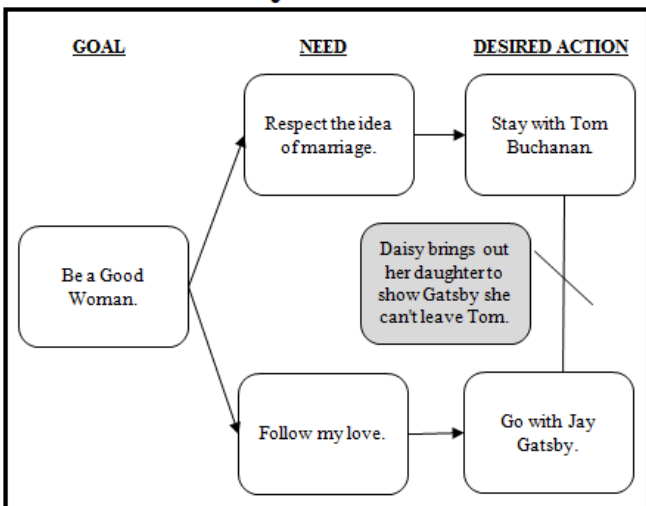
GOAL

NEED

DESIRED ACTION

Respect the idea of marriage.

Stay with Tom Buchanan.

Daisy brings out her daughter to show Gatsby she can't leave Tom.

Be a Good Woman.

Follow my love.

Go with Jay Gatsby.